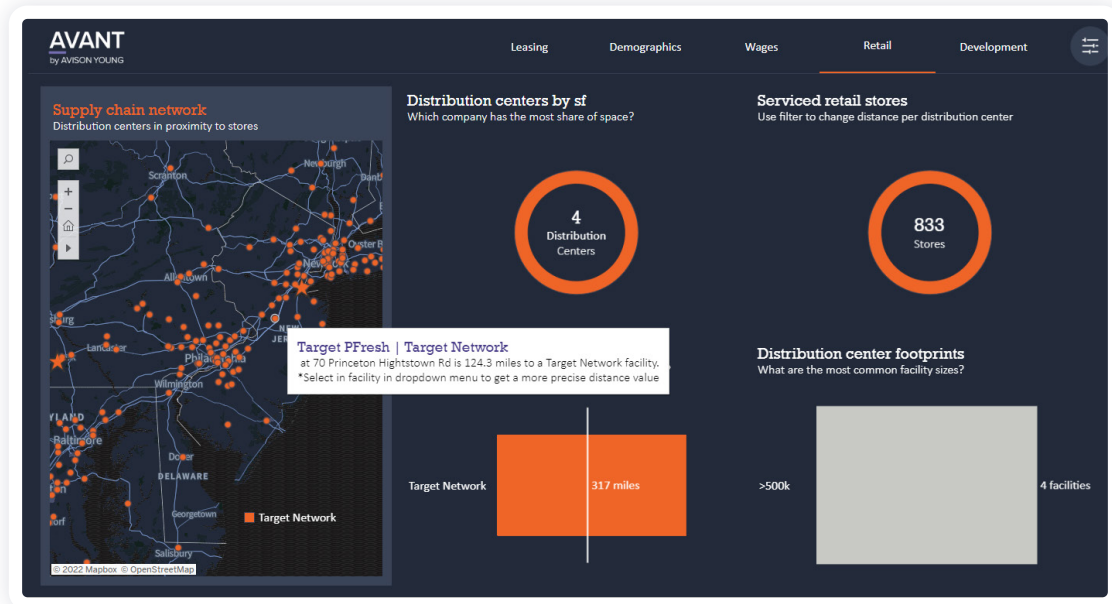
AVANT
by AVISON YOUNG

Leasing Demographics Wages Retail Development

Supply chain network
Distribution centers in proximity to stores

Newburgh
Scranton
Danb
Oyster B
Allentown
New
JERS
Lancaster
Philadelphia
Wilmington
YLAND
Baltimore
Dover
DELAWARE
Georgetown
Salisbury
Target Network
© 2022 Mapbox © OpenStreetMap

Distribution centers by sf
Which company has the most share of space?

4
Distribution Centers

Serviced retail stores
Use filter to change distance per distribution center

833
Stores

Target PFresh | Target Network
at 70 Princeton Hightstown Rd is 124.3 miles to a Target Network facility.
*Select in facility in dropdown menu to get a more precise distance value

Distribution center footprints
What are the most common facility sizes?

Target Network
317 miles

>500k
4 facilities